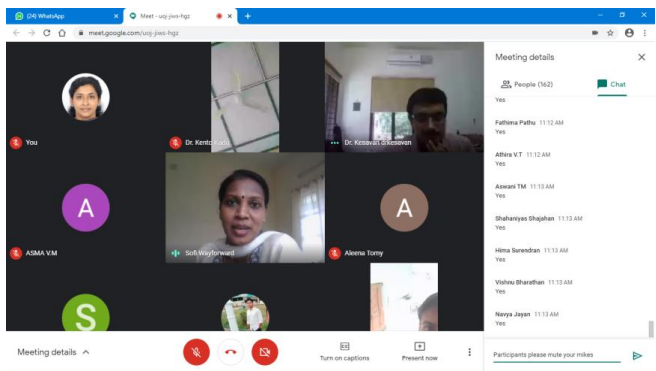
(24) WhatsApp
Meet - uoj-jiws-hgz
meet.google.com/uoj-jiws-hgz

You
Dr. Kent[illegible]
Dr. Kesavan Sreesevan
A
ASMA V.M
Sofi Wayforward
A
Aleena Tomy
S

Meeting details
People (162)
Chat
Yes
Fathima Pathu 11:12 AM
Yes
Athira V.T 11:12 AM
Yes
Aswani TM 11:13 AM
Yes
Shahaniyas Shajahan 11:13 AM
Yes
Hima Surendran 11:13 AM
Yes
Vishnu Bharathan 11:13 AM
Yes
Navya Jayan 11:13 AM
Yes
Participants please mute your mikes

Meeting details
Turn on captions
Present now